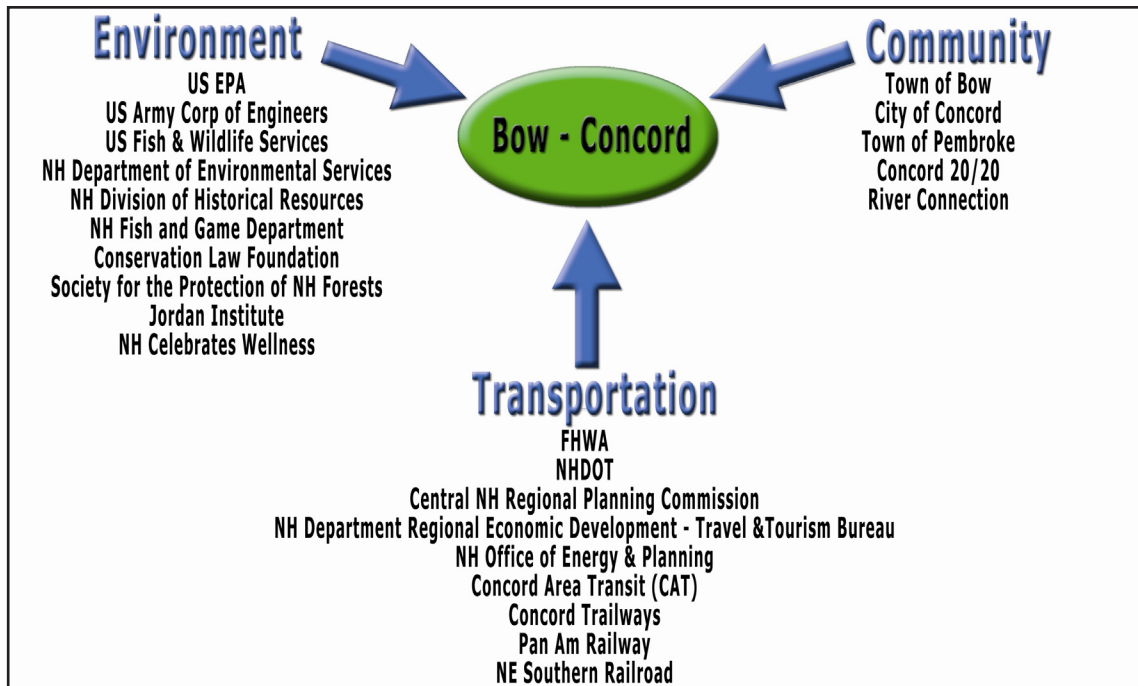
Environment
US EPA
US Army Corp of Engineers
US Fish & Wildlife Services
NH Department of Environmental Services
NH Division of Historical Resources
NH Fish and Game Department
Conservation Law Foundation
Society for the Protection of NH Forests
Jordan Institute
NH Celebrates Wellness

Bow - Concord

Community
Town of Bow
City of Concord
Town of Pembroke
Concord 20/20
River Connection

Transportation
FHWA
NHDOT
Central NH Regional Planning Commission
NH Department Regional Economic Development - Travel &Tourism Bureau
NH Office of Energy & Planning
Concord Area Transit (CAT)
Concord Trailways
Pan Am Railway
NE Southern Railroad